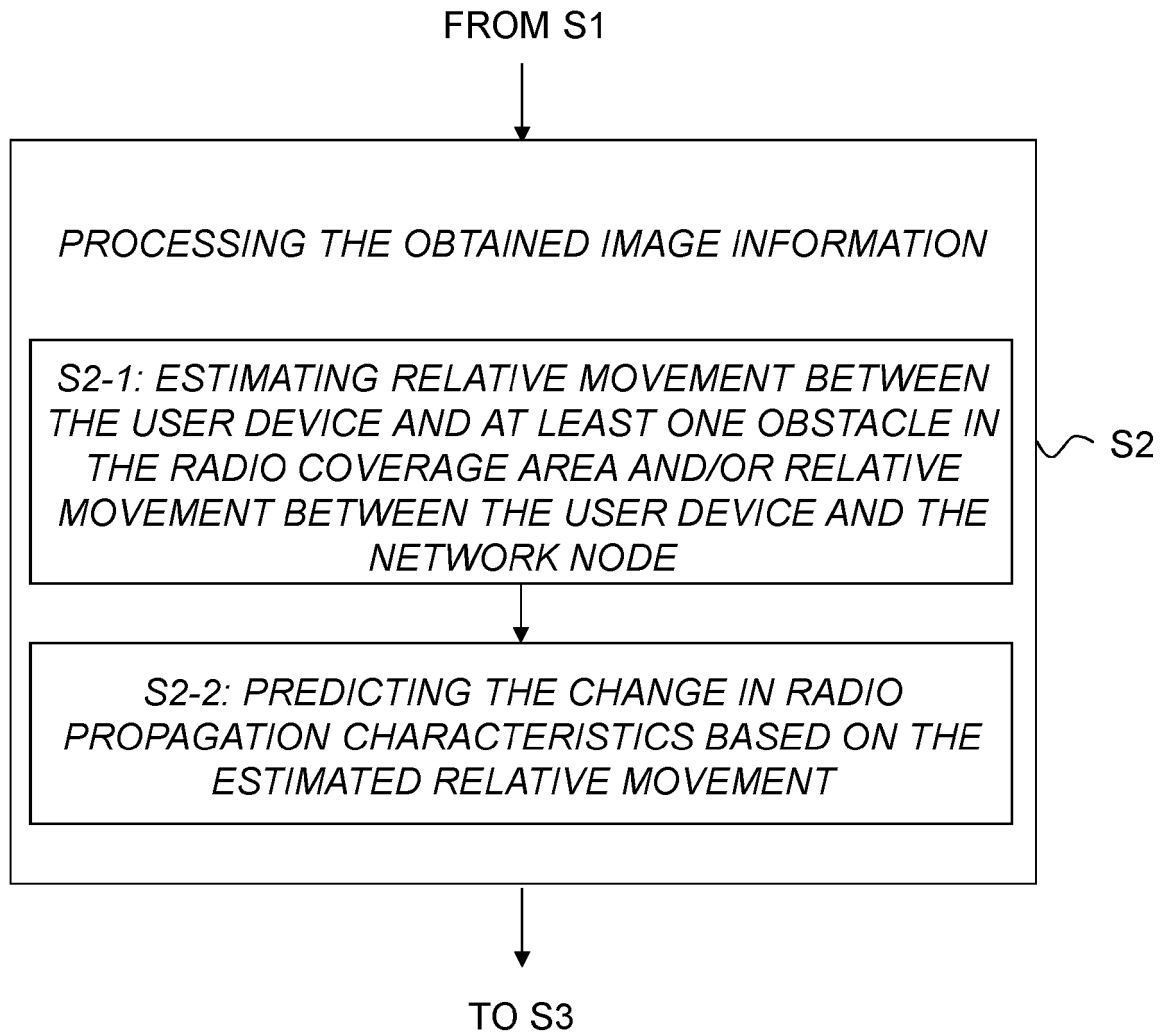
FROM S1

PROCESSING THE OBTAINED IMAGE INFORMATION

S2-1: ESTIMATING RELATIVE MOVEMENT BETWEEN THE USER DEVICE AND AT LEAST ONE OBSTACLE IN THE RADIO COVERAGE AREA AND/OR RELATIVE MOVEMENT BETWEEN THE USER DEVICE AND THE NETWORK NODE

S2

S2-2: PREDICTING THE CHANGE IN RADIO PROPAGATION CHARACTERISTICS BASED ON THE ESTIMATED RELATIVE MOVEMENT

TO S3